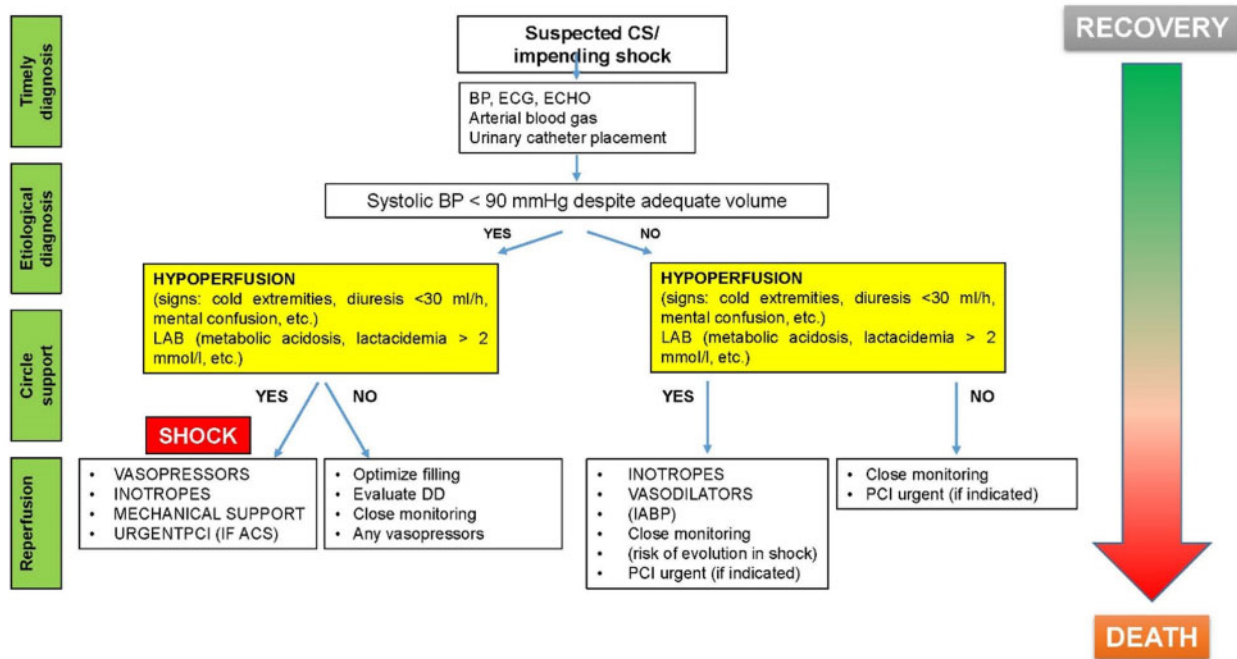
Timely diagnosis

Etiological diagnosis

Circle support

Reperfusion

Suspected CS/ impending shock

BP, ECG, ECHO
Arterial blood gas
Urinary catheter placement

Systolic BP < 90 mmHg despite adequate volume

YES

NO

HYPOPERFUSION
(signs: cold extremities, diuresis <30 ml/h, mental confusion, etc.)
LAB (metabolic acidosis, lactacidemia > 2 mmol/l, etc.)

YES

NO

SHOCK

- VASOPRESSORS
- INOTROPES
- MECHANICAL SUPPORT
- URGENTPCI (IF ACS)

- Optimize filling
- Evaluate DD
- Close monitoring
- Any vasopressors

HYPOPERFUSION
(signs: cold extremities, diuresis <30 ml/h, mental confusion, etc.)
LAB (metabolic acidosis, lactacidemia > 2 mmol/l, etc.)

YES

NO

- INOTROPES
- VASODILATORS
- (IABP)
- Close monitoring
- (risk of evolution in shock)
- PCI urgent (if indicated)

- Close monitoring
- PCI urgent (if indicated)

RECOVERY

DEATH